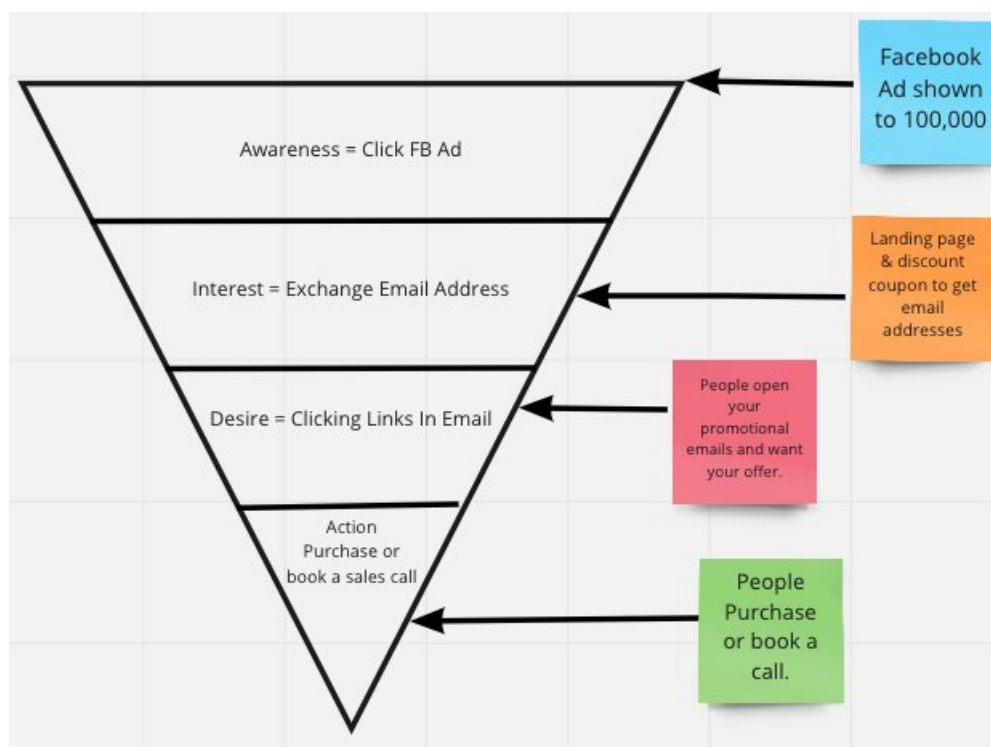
Awareness = Click FB Ad

Facebook Ad shown to 100,000

Interest = Exchange Email Address

Landing page & discount coupon to get email addresses

Desire = Clicking Links In Email

People open your promotional emails and want your offer.

Action
Purchase or book a sales call

People Purchase or book a call.